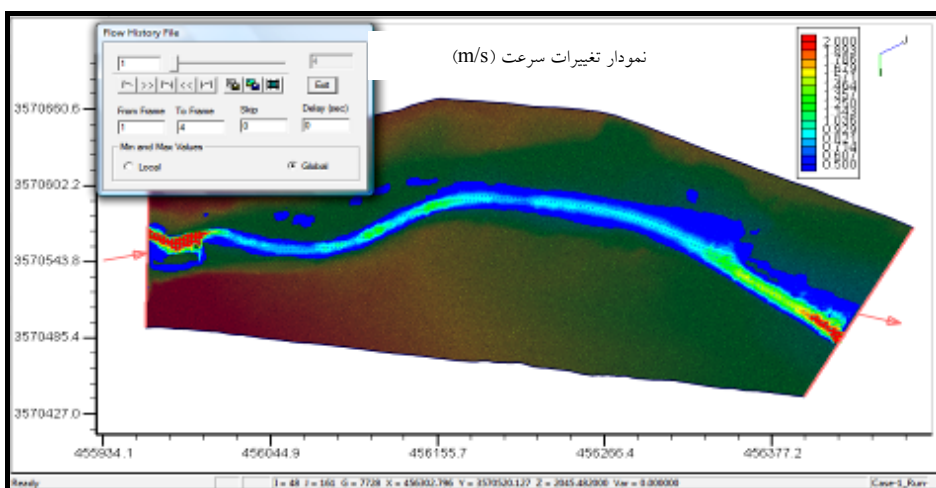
Flow History File

1

4

|< >> >| << |<|

Exit

From Frame 1
To Frame 4
Skip 0
Delay (sec) 0

Min and Max Values
Local
Global

نمودار تغییرات سرعت (m/s)

2.000
1.883
1.766
1.649
1.532
1.415
1.298
1.181
1.064
0.947
0.830
0.713
0.596
0.500

3570660.6
3570602.2
3570543.8
3570485.4
3570427.0

455934.1
456044.9
456155.7
456265.4
456377.2

Ready
I = 48 J = 161 G = 7728 X = 456302.796 Y = 3570520.127 Z = 2045.482000 Var = 0.000000
Case-1_Run